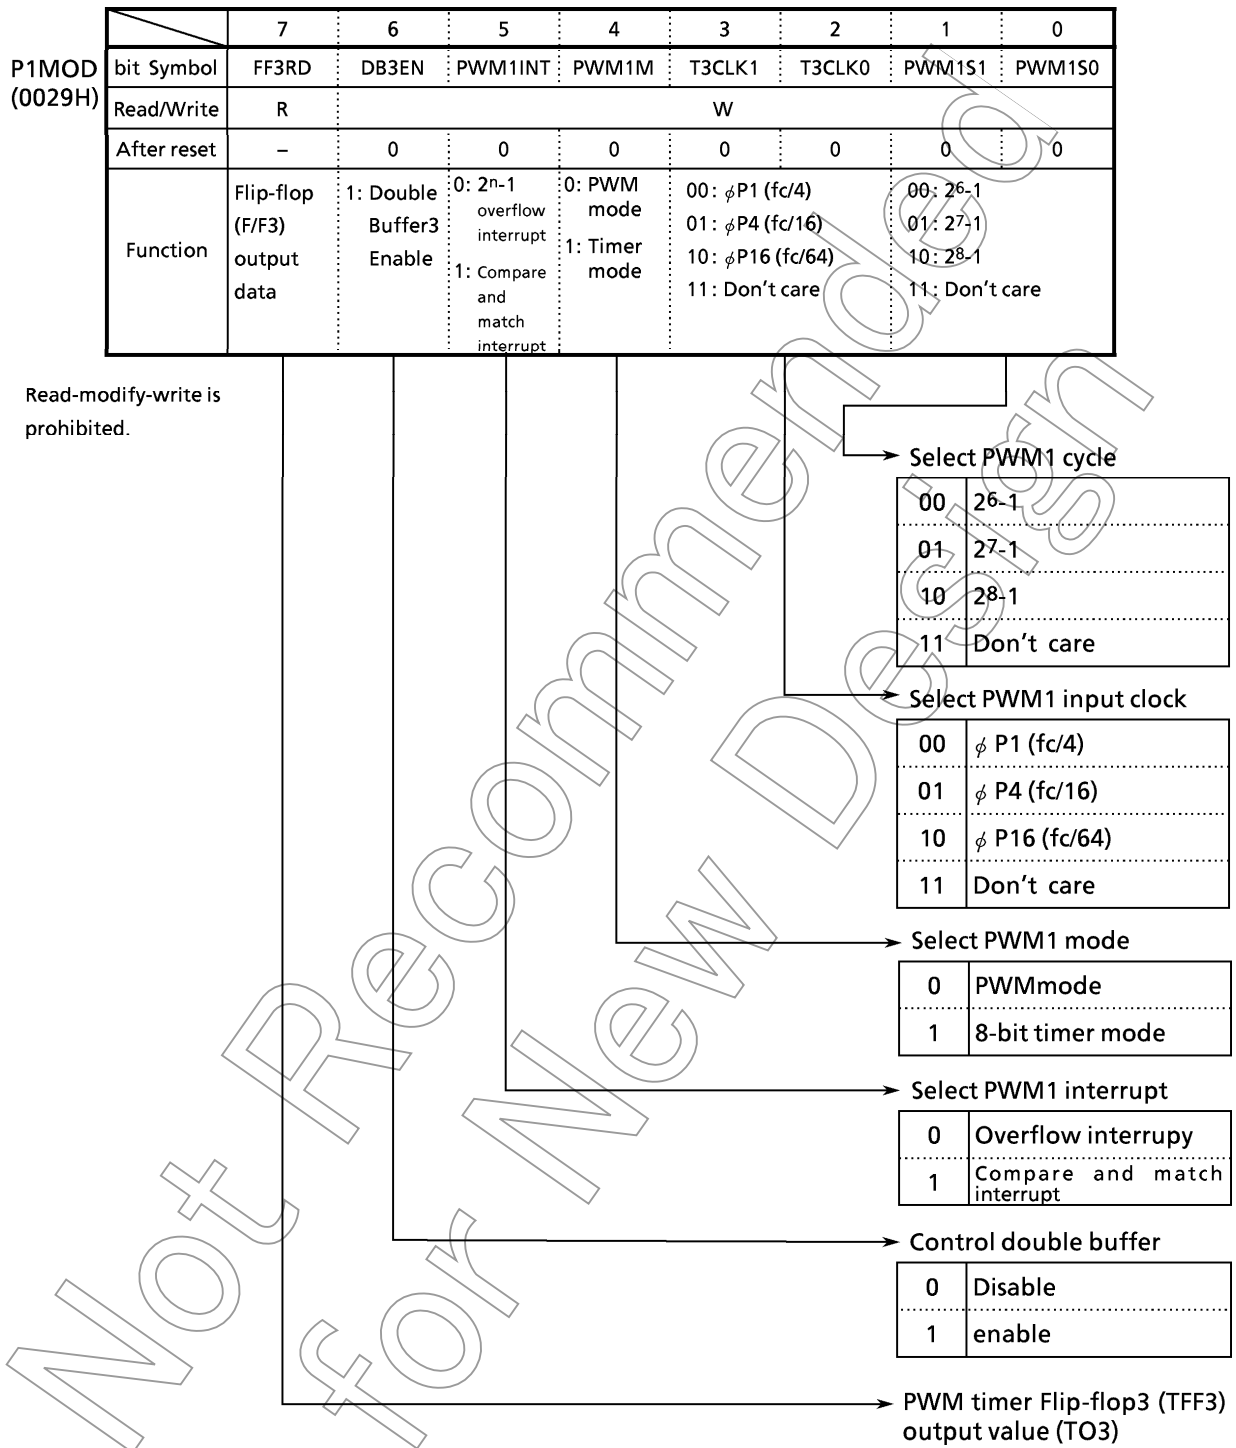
P1MOD (0029H)

| | 7 | 6 | 5 | 4 | 3 | 2 | 1 | 0 |
|---|---|---|---|---|---|---|---|---|
| bit Symbol | FF3RD | DB3EN | PWM1INT | PWM1M | T3CLK1 | T3CLK0 | PWM1S1 | PWM1S0 |
| Read/Write | R | W | | | | | | |
| After reset | – | 0 | 0 | 0 | 0 | 0 | 0 | 0 |
| Function | Flip-flop (F/F3) output data | 1: Double Buffer3 Enable | 0: $2^n$-1 overflow interrupt 1: Compare and match interrupt | 0: PWM mode 1: Timer mode | 00: $\phi$P1 (fc/4) 01: $\phi$P4 (fc/16) 10: $\phi$P16 (fc/64) 11: Don't care | | 00: $2^6$-1 01: $2^7$-1 10: $2^8$-1 11: Don't care | |

Read-modify-write is prohibited.

Select PWM1 cycle

| 00 | $2^6$-1 |
|---|---|
| 01 | $2^7$-1 |
| 10 | $2^8$-1 |
| 11 | Don't care |

Select PWM1 input clock

| 00 | $\phi$ P1 (fc/4) |
|---|---|
| 01 | $\phi$ P4 (fc/16) |
| 10 | $\phi$ P16 (fc/64) |
| 11 | Don't care |

Select PWM1 mode

| 0 | PWMmode |
|---|---|
| 1 | 8-bit timer mode |

Select PWM1 interrupt

| 0 | Overflow interrupy |
|---|---|
| 1 | Compare and match interrupt |

Control double buffer

| 0 | Disable |
|---|---|
| 1 | enable |

PWM timer Flip-flop3 (TFF3) output value (TO3)

Not Recommended for New Design